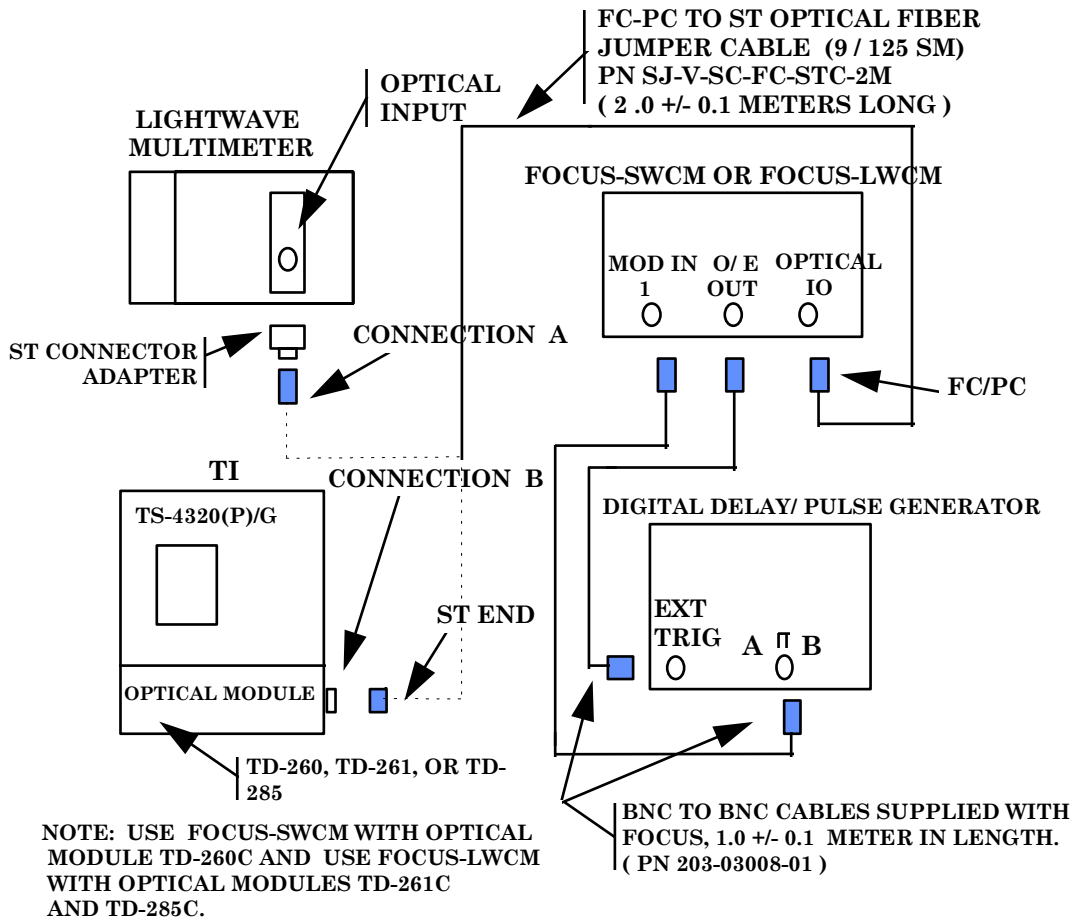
FC-PC TO ST OPTICAL FIBER JUMPER CABLE (9 / 125 SM)
PN SJ-V-SC-FC-STC-2M
( 2 .0 +/- 0.1 METERS LONG )

OPTICAL INPUT

LIGHTWAVE MULTIMETER

FOCUS-SWCM OR FOCUS-LWCM

MOD IN 1

O/ E OUT

OPTICAL IO

ST CONNECTOR ADAPTER

CONNECTION A

FC/PC

TI

CONNECTION B

TS-4320(P)/G

DIGITAL DELAY/ PULSE GENERATOR

ST END

EXT TRIG

A

B

OPTICAL MODULE

TD-260, TD-261, OR TD-285

NOTE: USE FOCUS-SWCM WITH OPTICAL MODULE TD-260C AND USE FOCUS-LWCM WITH OPTICAL MODULES TD-261C AND TD-285C.

BNC TO BNC CABLES SUPPLIED WITH FOCUS, 1.0 +/- 0.1 METER IN LENGTH.
( PN 203-03008-01 )